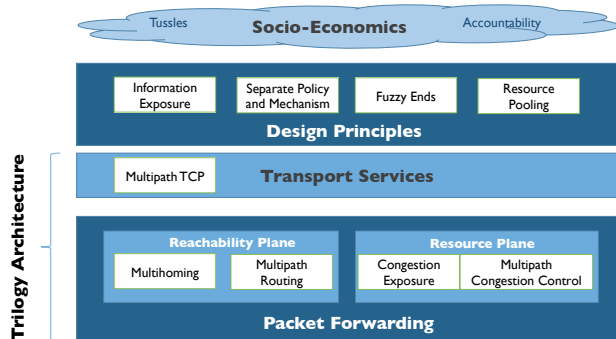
Tussles

Socio-Economics

Accountability

Information Exposure

Separate Policy and Mechanism

Fuzzy Ends

Resource Pooling

Design Principles

Trilogy Architecture

Multipath TCP

Transport Services

Reachability Plane

Multihoming

Multipath Routing

Resource Plane

Congestion Exposure

Multipath Congestion Control

Packet Forwarding